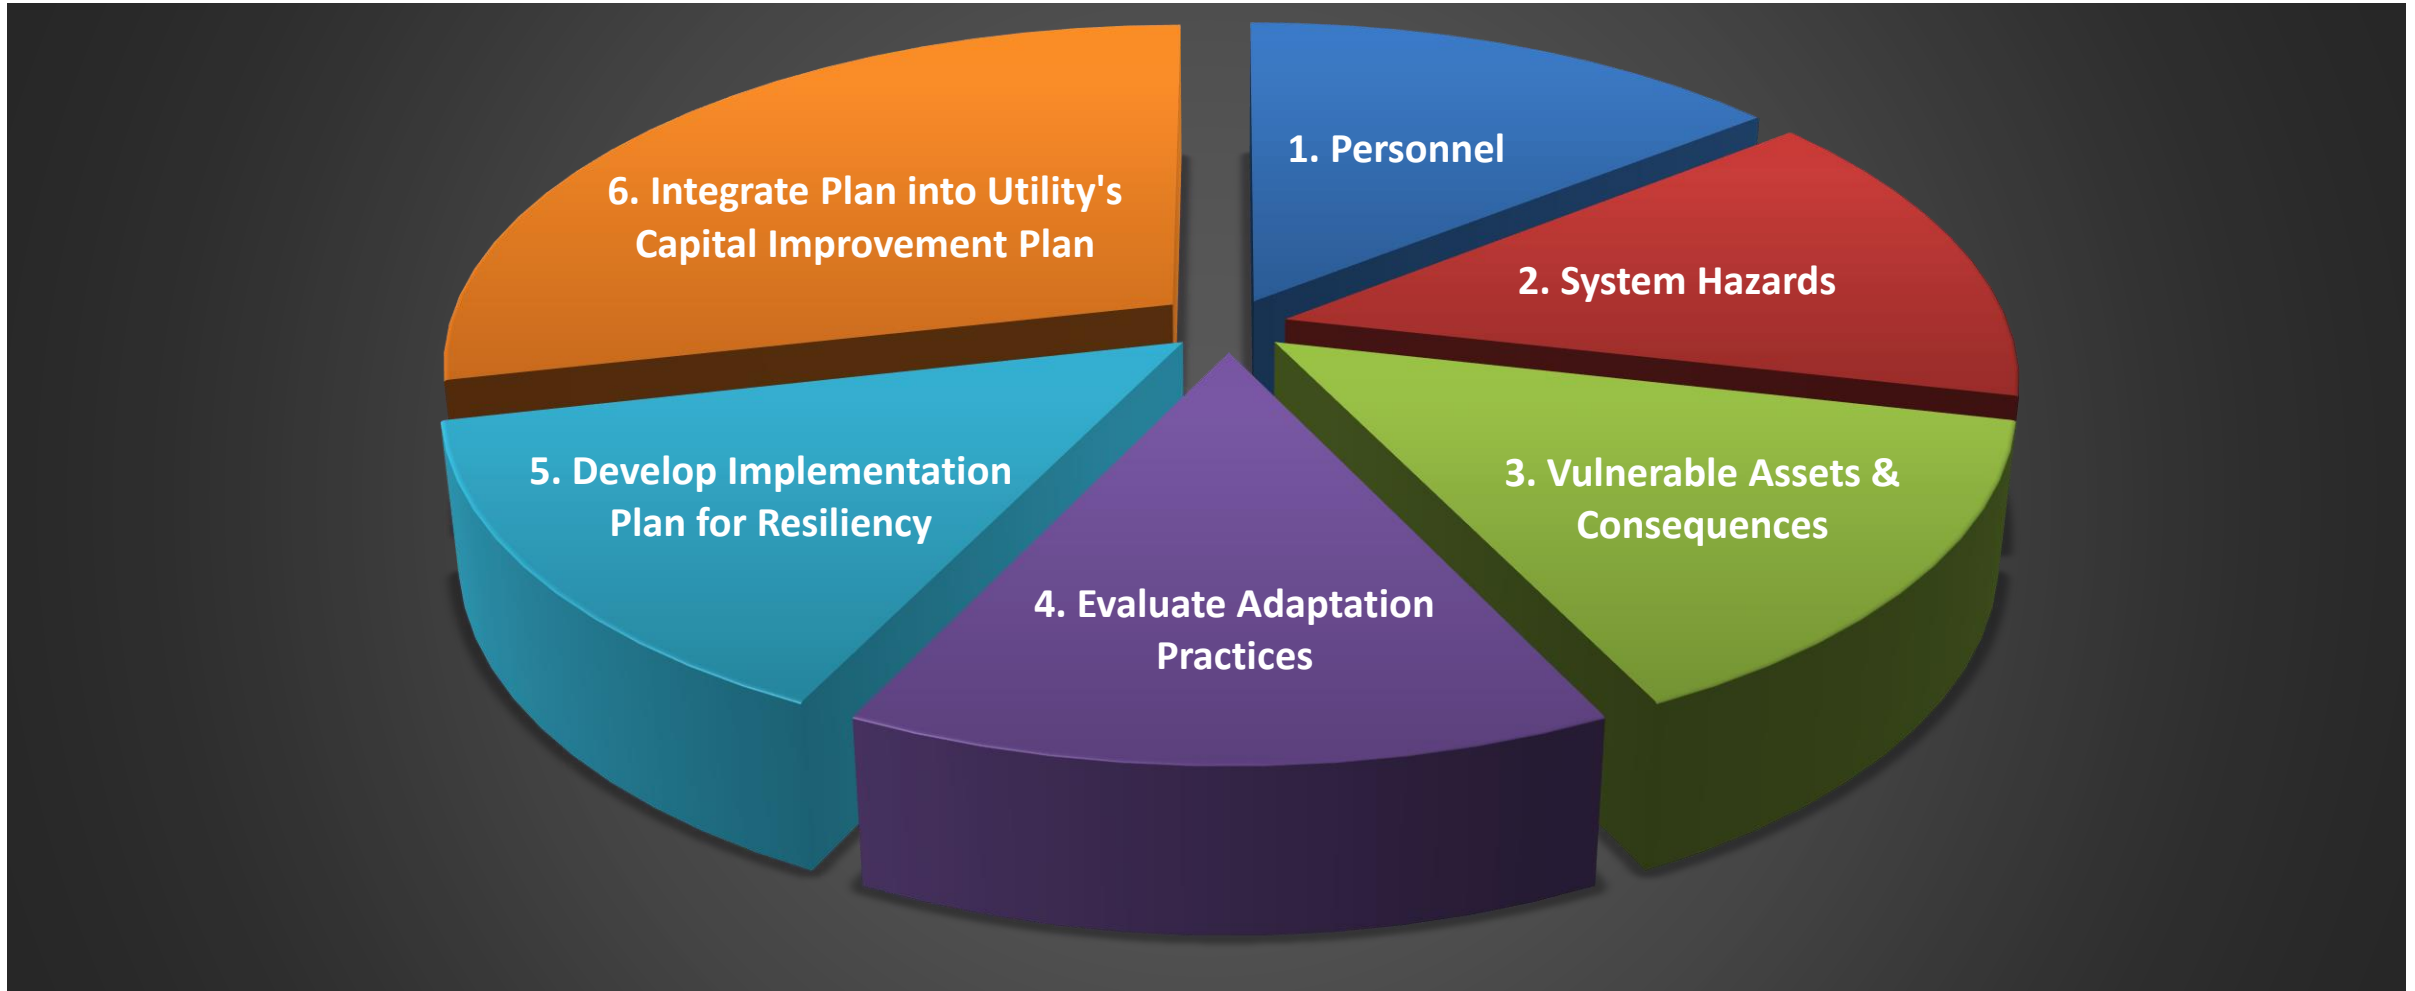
6. Integrate Plan into Utility's Capital Improvement Plan

1. Personnel

2. System Hazards

5. Develop Implementation Plan for Resiliency

3. Vulnerable Assets & Consequences

4. Evaluate Adaptation Practices